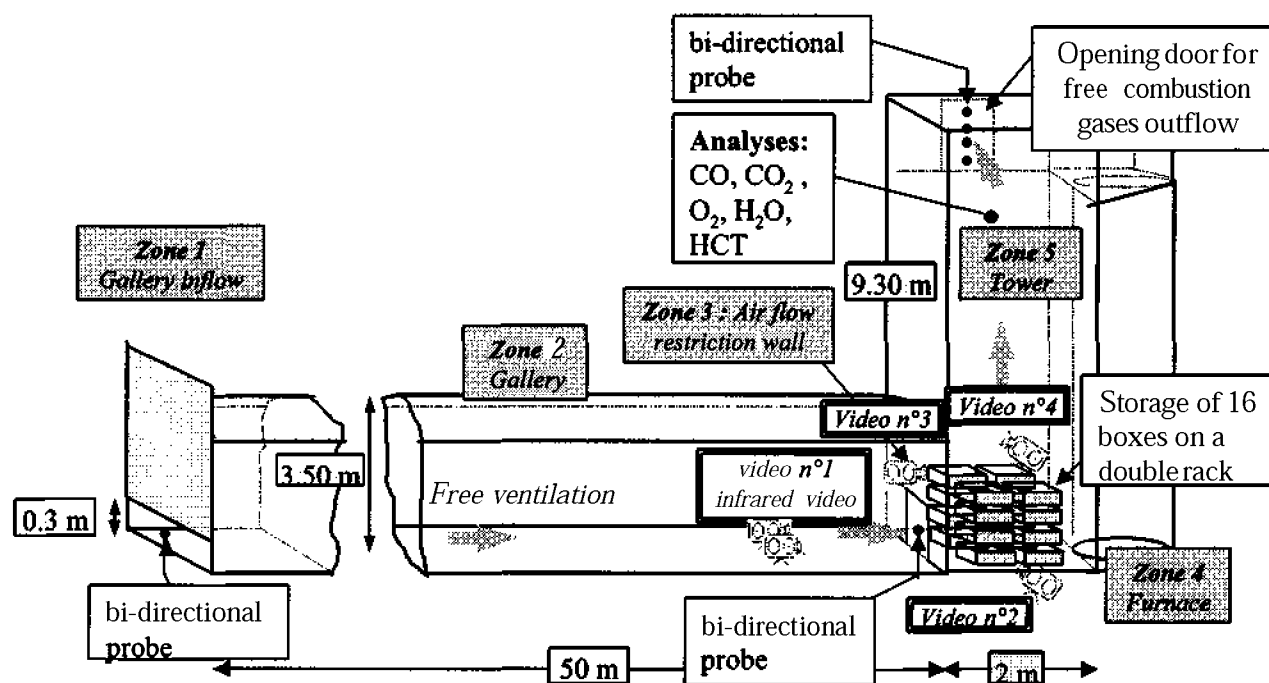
bi-directional probe

Opening door for free combustion gases outflow

Analyses: CO, $CO_2$, $O_2$, $H_2O$, HCT

Zone 1 Gallery inflow

9.30 m

Zone 5 Tower

Zone 3 : Air flow restriction wall

Zone 2 Gallery

Video n°3

Video n°4

Storage of 16 boxes on a double rack

3.50 m

Free ventilation

video n°1 infrared video

0.3 m

Zone 4 Furnace

bi-directional probe

Video n°2

bi-directional probe

50 m

2 m